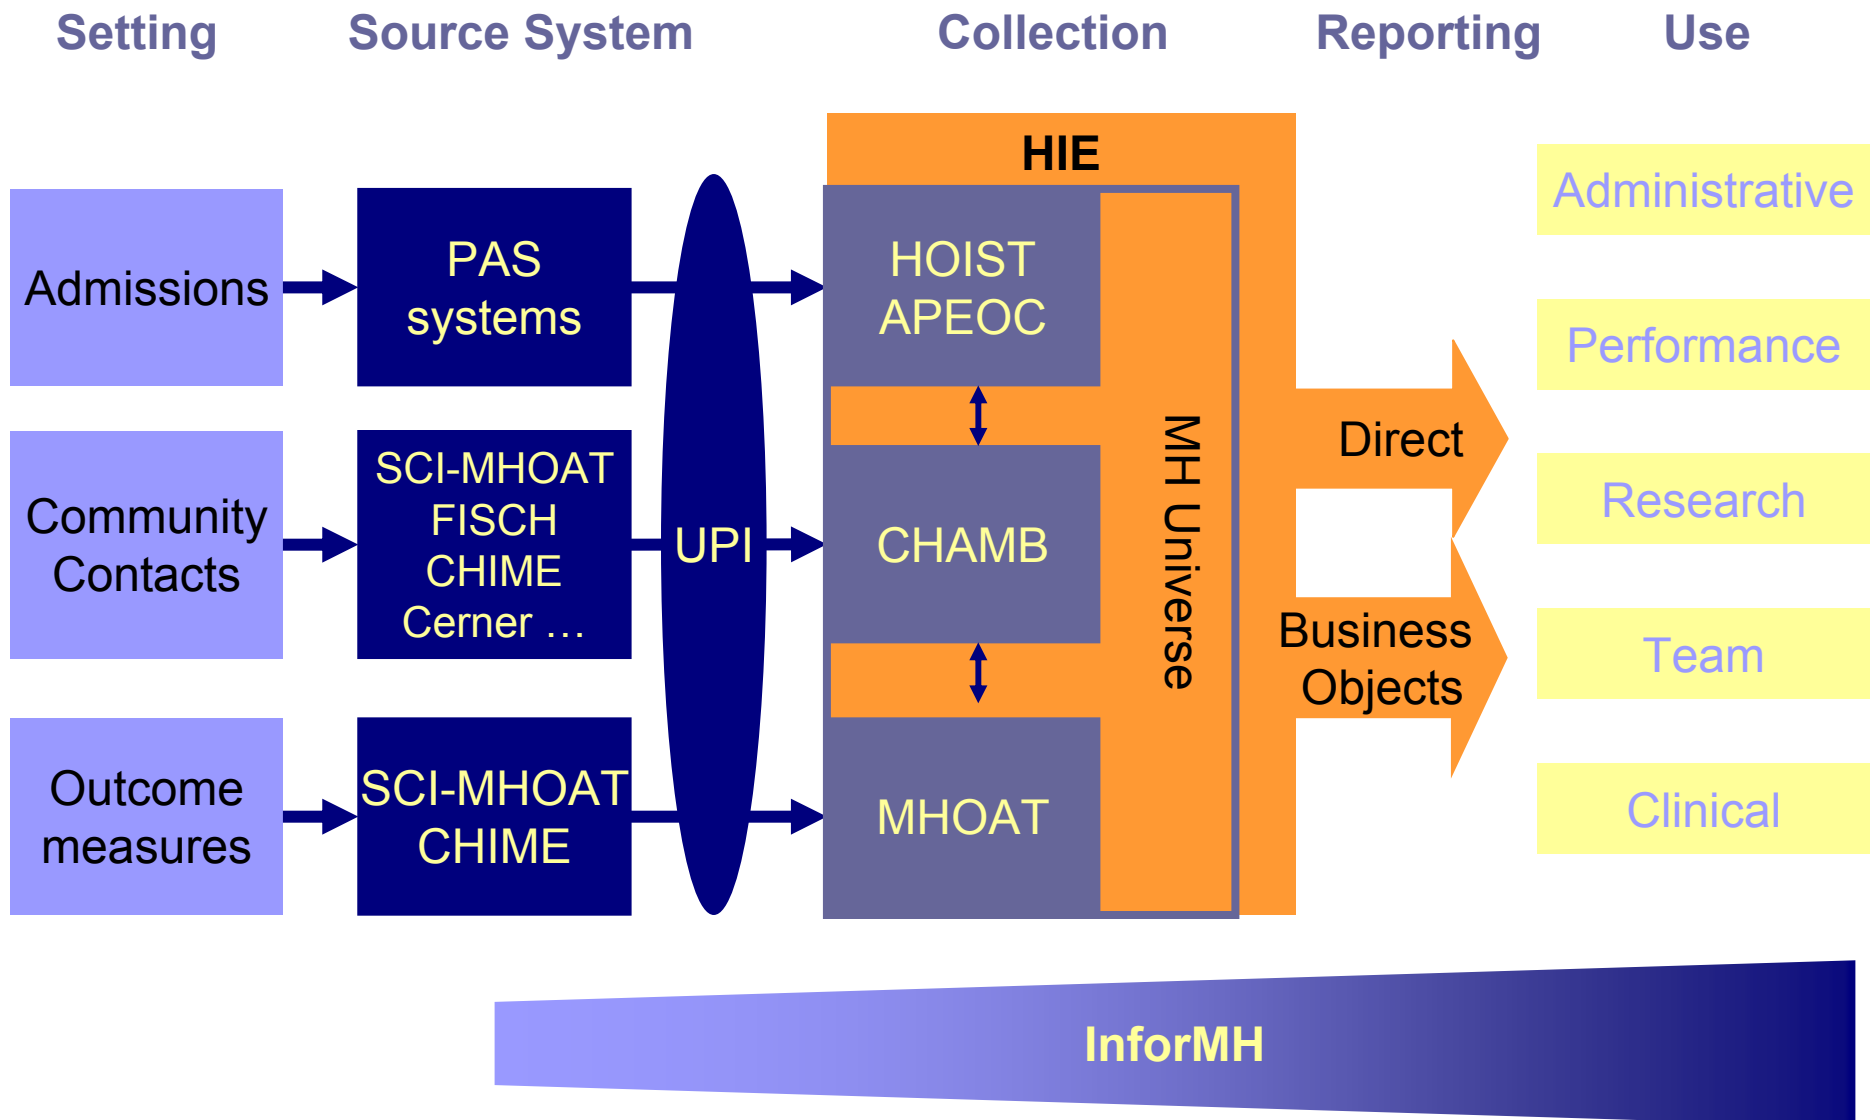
Setting Source System Collection Reporting Use

HIE

Admissions

PAS systems

HOIST APEOC

Administrative

Performance

Direct

MH Universe

Community Contacts

SCI-MHOAT FISCH CHIME Cerner …

UPI

CHAMB

Research

Business Objects

Team

Outcome measures

SCI-MHOAT CHIME

MHOAT

Clinical

InforMH